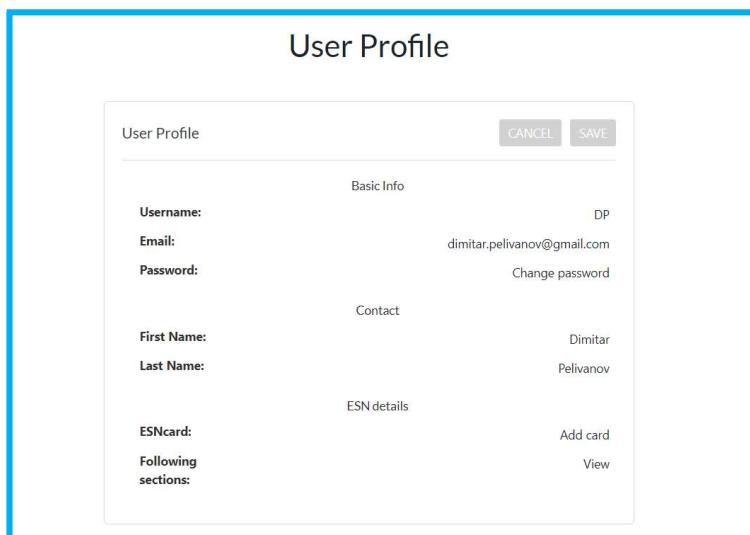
User Profile

User Profile

CANCEL SAVE

Basic Info

| | |
|---|---|
| **Username:** | DP |
| **Email:** | dimitar.pelivanov@gmail.com |
| **Password:** | Change password |

Contact

| | |
|---|---|
| **First Name:** | Dimitar |
| **Last Name:** | Pelivanov |

ESN details

| | |
|---|---|
| **ESNcard:** | Add card |
| **Following sections:** | View |